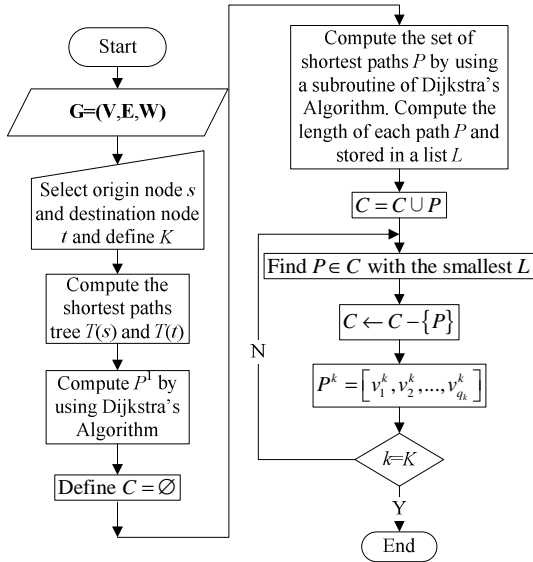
Start

G=(V,E,W)

Select origin node $s$ and destination node $t$ and define $K$

Compute the shortest paths tree $T(s)$ and $T(t)$

Compute $P^1$ by using Dijkstra's Algorithm

Define $C = \varnothing$

Compute the set of shortest paths $P$ by using a subroutine of Dijkstra's Algorithm. Compute the length of each path $P$ and stored in a list $L$

$C = C \cup P$

Find $P \in C$ with the smallest $L$

$C \leftarrow C - \{P\}$

$P^k = \left[ v_1^k, v_2^k, ..., v_{q_k}^k \right]$

N

$k=K$

Y

End